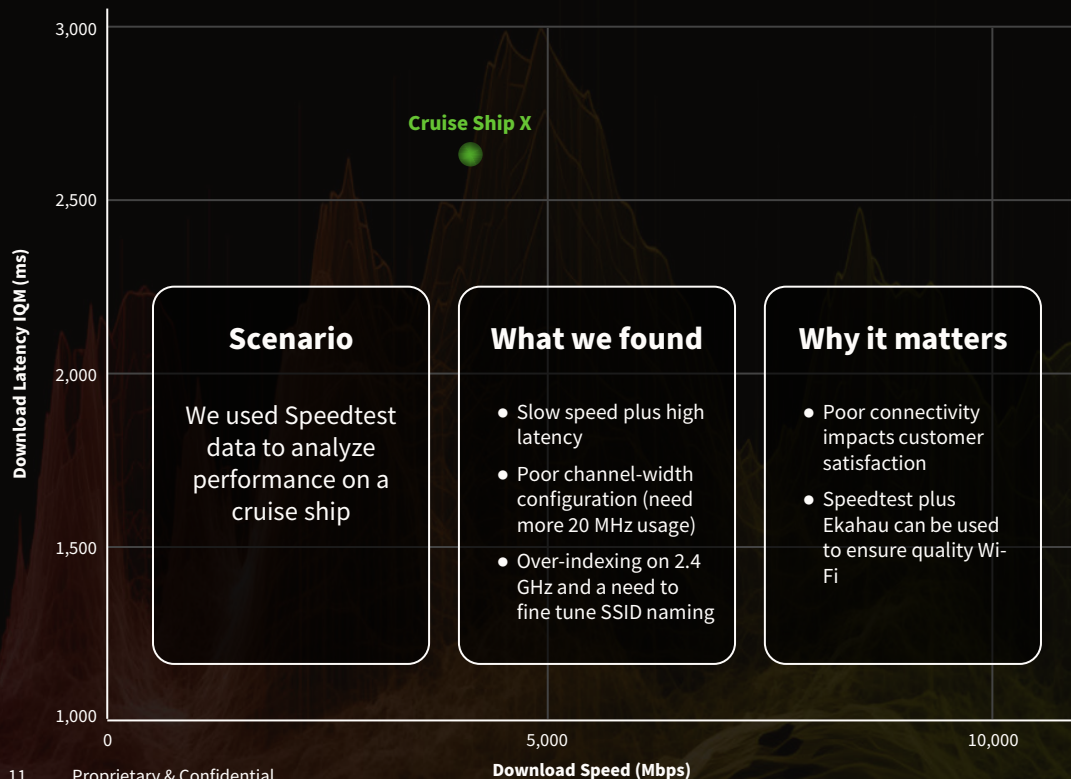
3,000
2,500
2,000
1,500
1,000
Download Latency IQM (ms)

Cruise Ship X

Scenario

We used Speedtest data to analyze performance on a cruise ship

What we found

- Slow speed plus high latency
- Poor channel-width configuration (need more 20 MHz usage)
- Over-indexing on 2.4 GHz and a need to fine tune SSID naming

Why it matters

- Poor connectivity impacts customer satisfaction
- Speedtest plus Ekahau can be used to ensure quality Wi-Fi

0
5,000
10,000
Download Speed (Mbps)

11 Proprietary & Confidential